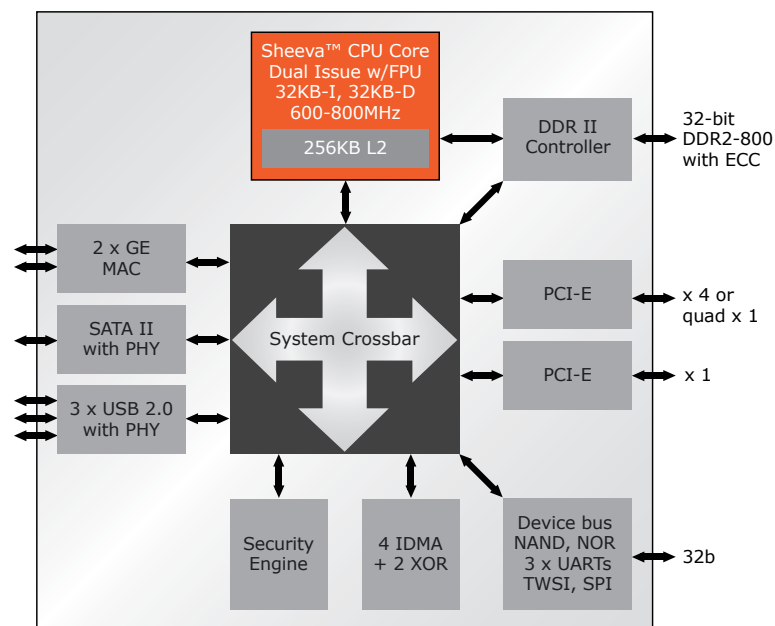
Sheeva™ CPU Core
Dual Issue w/FPU
32KB-I, 32KB-D
600-800MHz

256KB L2

DDR II
Controller

32-bit
DDR2-800
with ECC

2 x GE
MAC

SATA II
with PHY

3 x USB 2.0
with PHY

System Crossbar

PCI-E

x 4 or
quad x 1

PCI-E

x 1

Security
Engine

4 IDMA
+ 2 XOR

Device bus
NAND, NOR
3 x UARTs
TWSI, SPI

32b